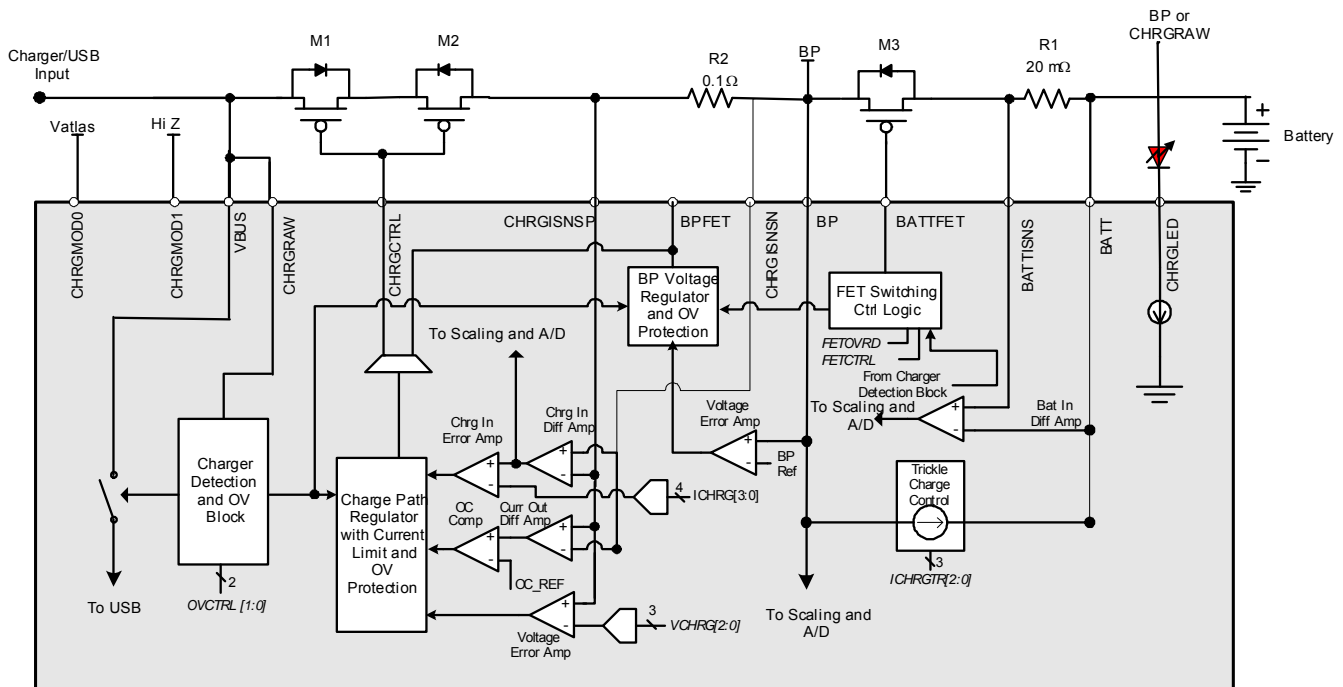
Charger/USB Input

M1

M2

R2
$0.1\Omega$

BP

M3

R1
$20\ m\Omega$

BP or CHRGRAW

Battery

Vatlas

Hi Z

CHRGMOD0

CHRGMOD1

VBUS

CHRGRAW

CHRGCTRL

CHRGISNSP

BPFET

CHRGISNSN

BP

BATTFET

BATTISNS

BATT

CHRGLED

BP Voltage Regulator and OV Protection

FET Switching Ctrl Logic

FETOVRD
FETCTRL

From Charger Detection Block

To Scaling and A/D

To Scaling and A/D

Bat In Diff Amp

Chrg In Error Amp

Chrg In Diff Amp

Voltage Error Amp

BP Ref

Charger Detection and OV Block

Charge Path Regulator with Current Limit and OV Protection

4
ICHRG[3:0]

OC Comp

Curr Out Diff Amp

OC_REF

Trickle Charge Control

3
ICHRGTR[2:0]

2
OVCTRL [1:0]

To USB

3
VCHRG[2:0]

Voltage Error Amp

To Scaling and A/D